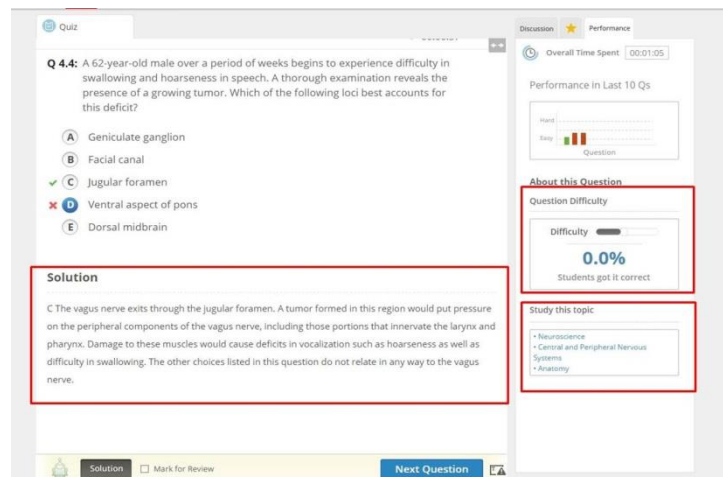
Quiz

Q 4.4: A 62-year-old male over a period of weeks begins to experience difficulty in swallowing and hoarseness in speech. A thorough examination reveals the presence of a growing tumor. Which of the following loci best accounts for this deficit?

A Geniculate ganglion
B Facial canal
C Jugular foramen
D Ventral aspect of pons
E Dorsal midbrain

Solution

C The vagus nerve exits through the jugular foramen. A tumor formed in this region would put pressure on the peripheral components of the vagus nerve, including those portions that innervate the larynx and pharynx. Damage to these muscles would cause deficits in vocalization such as hoarseness as well as difficulty in swallowing. The other choices listed in this question do not relate in any way to the vagus nerve.

Solution
Mark for Review
Next Question

Discussion
Performance

Overall Time Spent 00:01:05

Performance in Last 10 Qs

Hard
Easy
Question

About this Question

Question Difficulty

Difficulty

0.0%
Students got it correct

Study this topic

• Neuroscience
• Central and Peripheral Nervous Systems
• Anatomy